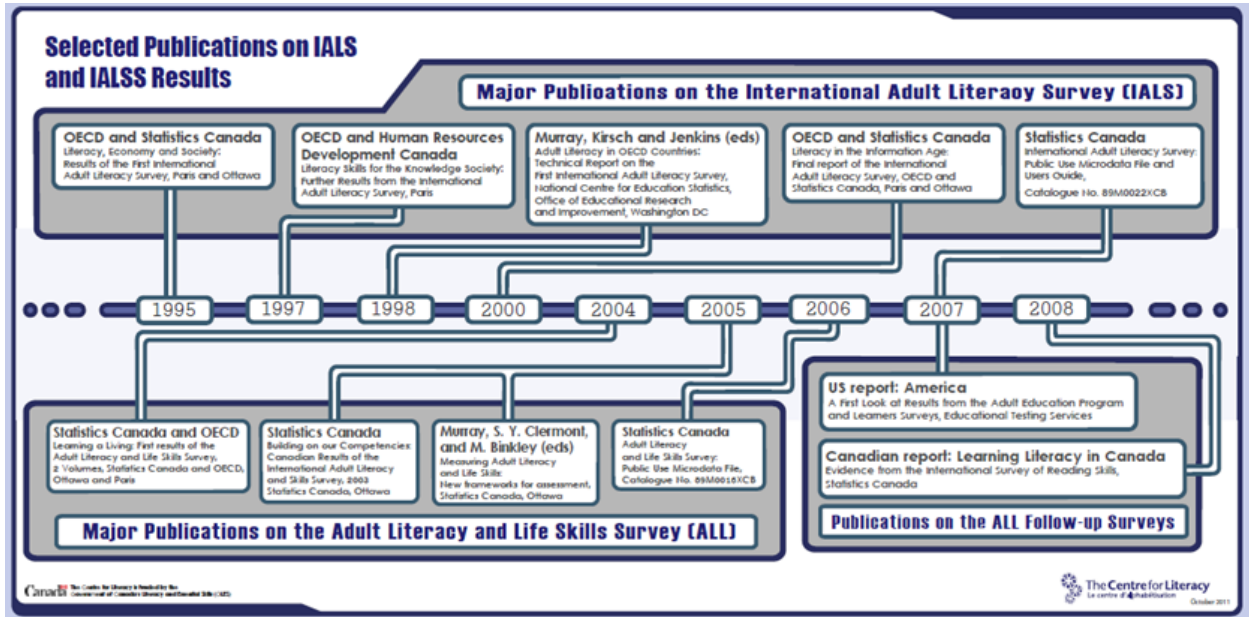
Selected Publications on IALS and IALSS Results

Major Publioations on the International Adult Literaoy Survey (IALS)

OECD and Statistics Canada
Literacy, Economy and Society: Results of the First International Adult Literacy Survey, Paris and Ottawa

OECD and Human Resources Development Canada
Literacy Skills for the Knowledge Society: Further Results from the International Adult Literacy Survey, Paris

Murray, Kirsch and Jenkins (eds)
Adult Literacy in OECD Countries: Technical Report on the First International Adult Literacy Survey, National Centre for Education Statistics, Office of Educational Research and Improvement, Washington DC

OECD and Statistics Canada
Literacy in the Information Age: Final report of the International Adult Literacy Survey, OECD and Statistics Canada, Paris and Ottawa

Statistics Canada
International Adult Literacy Survey: Public Use Microdata File and Users Guide, Catalogue No. 89M0022XCB

1995 1997 1998 2000 2004 2005 2006 2007 2008

US report: America
A First Look at Results from the Adult Education Program and Learners Surveys, Educational Testing Services

Canadian report: Learning Literacy in Canada
Evidence from the International Survey of Reading Skills, Statistics Canada

Publications on the ALL Follow-up Surveys

Statistics Canada and OECD
Learning a Living: First results of the Adult Literacy and Life Skills Survey, 2 Volumes, Statistics Canada and OECD, Ottawa and Paris

Statistics Canada
Building on our Competencies: Canadian Results of the International Adult Literacy and Skills Survey, 2003 Statistics Canada, Ottawa

Murray, S. Y. Clermont, and M. Binkley (eds)
Measuring Adult Literacy and Life Skills: New frameworks for assessment, Statistics Canada, Ottawa

Statistics Canada
Adult Literacy and Life Skills Survey: Public Use Microdata File, Catalogue No. 89M0016XCB

Major Publications on the Adult Literacy and Life Skills Survey (ALL)

Canada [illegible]

The Centre for Literacy
Le centre d'alphabétisation
October 2011